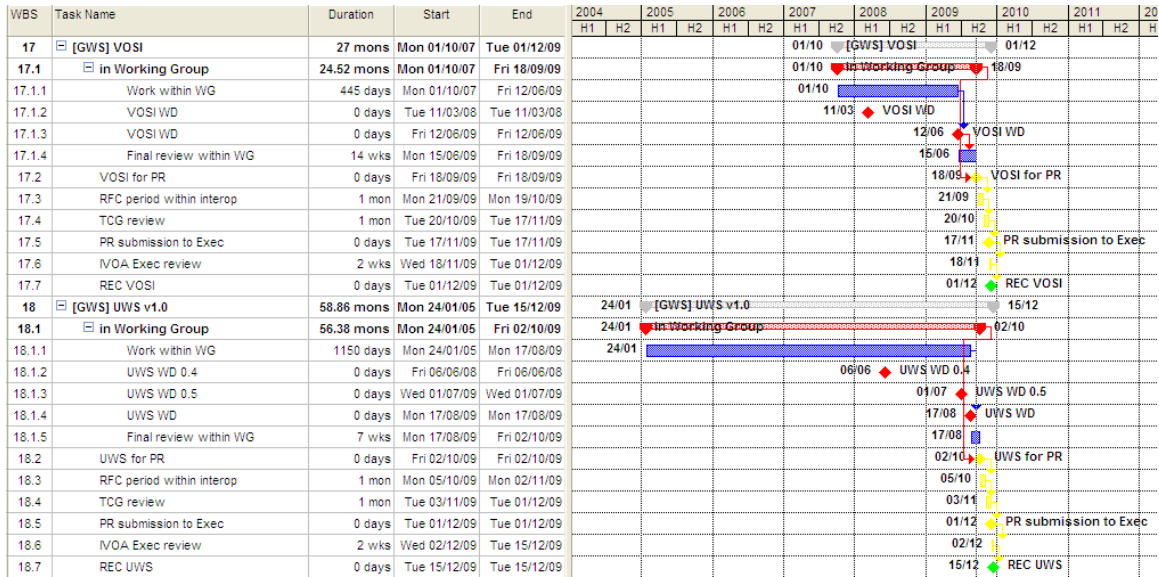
| WBS | Task Name | Duration | Start | End |
|---|---|---|---|---|
| 17 | ⊟ [GWS] VOSI | 27 mons | Mon 01/10/07 | Tue 01/12/09 |
| 17.1 | ⊟ in Working Group | 24.52 mons | Mon 01/10/07 | Fri 18/09/09 |
| 17.1.1 | Work within WG | 445 days | Mon 01/10/07 | Fri 12/06/09 |
| 17.1.2 | VOSI WD | 0 days | Tue 11/03/08 | Tue 11/03/08 |
| 17.1.3 | VOSI WD | 0 days | Fri 12/06/09 | Fri 12/06/09 |
| 17.1.4 | Final review within WG | 14 wks | Mon 15/06/09 | Fri 18/09/09 |
| 17.2 | VOSI for PR | 0 days | Fri 18/09/09 | Fri 18/09/09 |
| 17.3 | RFC period within interop | 1 mon | Mon 21/09/09 | Mon 19/10/09 |
| 17.4 | TCG review | 1 mon | Tue 20/10/09 | Tue 17/11/09 |
| 17.5 | PR submission to Exec | 0 days | Tue 17/11/09 | Tue 17/11/09 |
| 17.6 | IVOA Exec review | 2 wks | Wed 18/11/09 | Tue 01/12/09 |
| 17.7 | REC VOSI | 0 days | Tue 01/12/09 | Tue 01/12/09 |
| 18 | ⊟ [GWS] UWS v1.0 | 58.86 mons | Mon 24/01/05 | Tue 15/12/09 |
| 18.1 | ⊟ in Working Group | 56.38 mons | Mon 24/01/05 | Fri 02/10/09 |
| 18.1.1 | Work within WG | 1150 days | Mon 24/01/05 | Mon 17/08/09 |
| 18.1.2 | UWS WD 0.4 | 0 days | Fri 06/06/08 | Fri 06/06/08 |
| 18.1.3 | UWS WD 0.5 | 0 days | Wed 01/07/09 | Wed 01/07/09 |
| 18.1.4 | UWS WD | 0 days | Mon 17/08/09 | Mon 17/08/09 |
| 18.1.5 | Final review within WG | 7 wks | Mon 17/08/09 | Fri 02/10/09 |
| 18.2 | UWS for PR | 0 days | Fri 02/10/09 | Fri 02/10/09 |
| 18.3 | RFC period within interop | 1 mon | Mon 05/10/09 | Mon 02/11/09 |
| 18.4 | TCG review | 1 mon | Tue 03/11/09 | Tue 01/12/09 |
| 18.5 | PR submission to Exec | 0 days | Tue 01/12/09 | Tue 01/12/09 |
| 18.6 | IVOA Exec review | 2 wks | Wed 02/12/09 | Tue 15/12/09 |
| 18.7 | REC UWS | 0 days | Tue 15/12/09 | Tue 15/12/09 |

2004 H1 H2 2005 H1 H2 2006 H1 H2 2007 H1 H2 2008 H1 H2 2009 H1 H2 2010 H1 H2 2011 H1 H2 20

01/10 [GWS] VOSI 01/12
01/10 in Working Group 18/09
01/10
11/03 VOSI WD
12/06 VOSI WD
15/06
18/09 VOSI for PR
21/09
20/10
17/11 PR submission to Exec
18/11
01/12 REC VOSI
24/01 [GWS] UWS v1.0 15/12
24/01 in Working Group 02/10
24/01
06/06 UWS WD 0.4
01/07 UWS WD 0.5
17/08 UWS WD
17/08
02/10 UWS for PR
05/10
03/11
01/12 PR submission to Exec
02/12
15/12 REC UWS